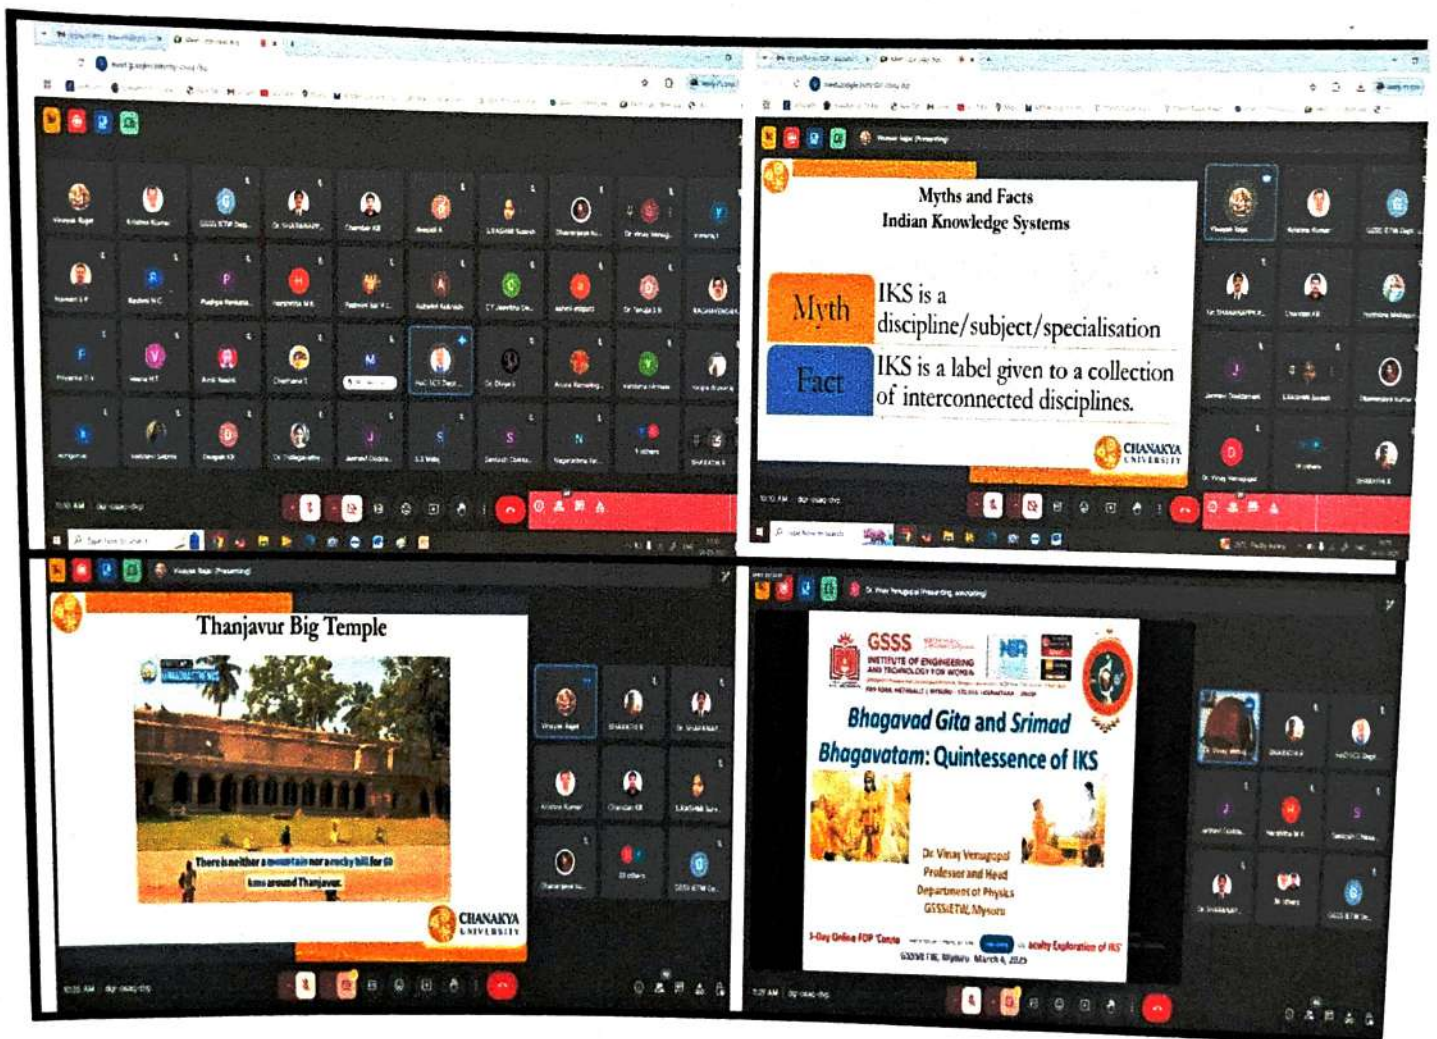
Myths and Facts
Indian Knowledge Systems

Myth
IKS is a discipline/subject/specialisation

Fact
IKS is a label given to a collection of interconnected disciplines.

CHANAKYA UNIVERSITY

Thanjavur Big Temple

There is neither a mountain nor a rocky hill for 60 kms around Thanjavur.

CHANAKYA UNIVERSITY

GSSS INSTITUTE OF ENGINEERING AND TECHNOLOGY FOR WOMEN

Bhagavad Gita and Srimad Bhagavatam: Quintessence of IKS

Dr Vinay Venugopal
Professor and Head
Department of Physics
GSSSIETW, Mysuru

5-Day Online FDP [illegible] Exploration of IKS
GSSSIETW, Mysuru March 4, 2025